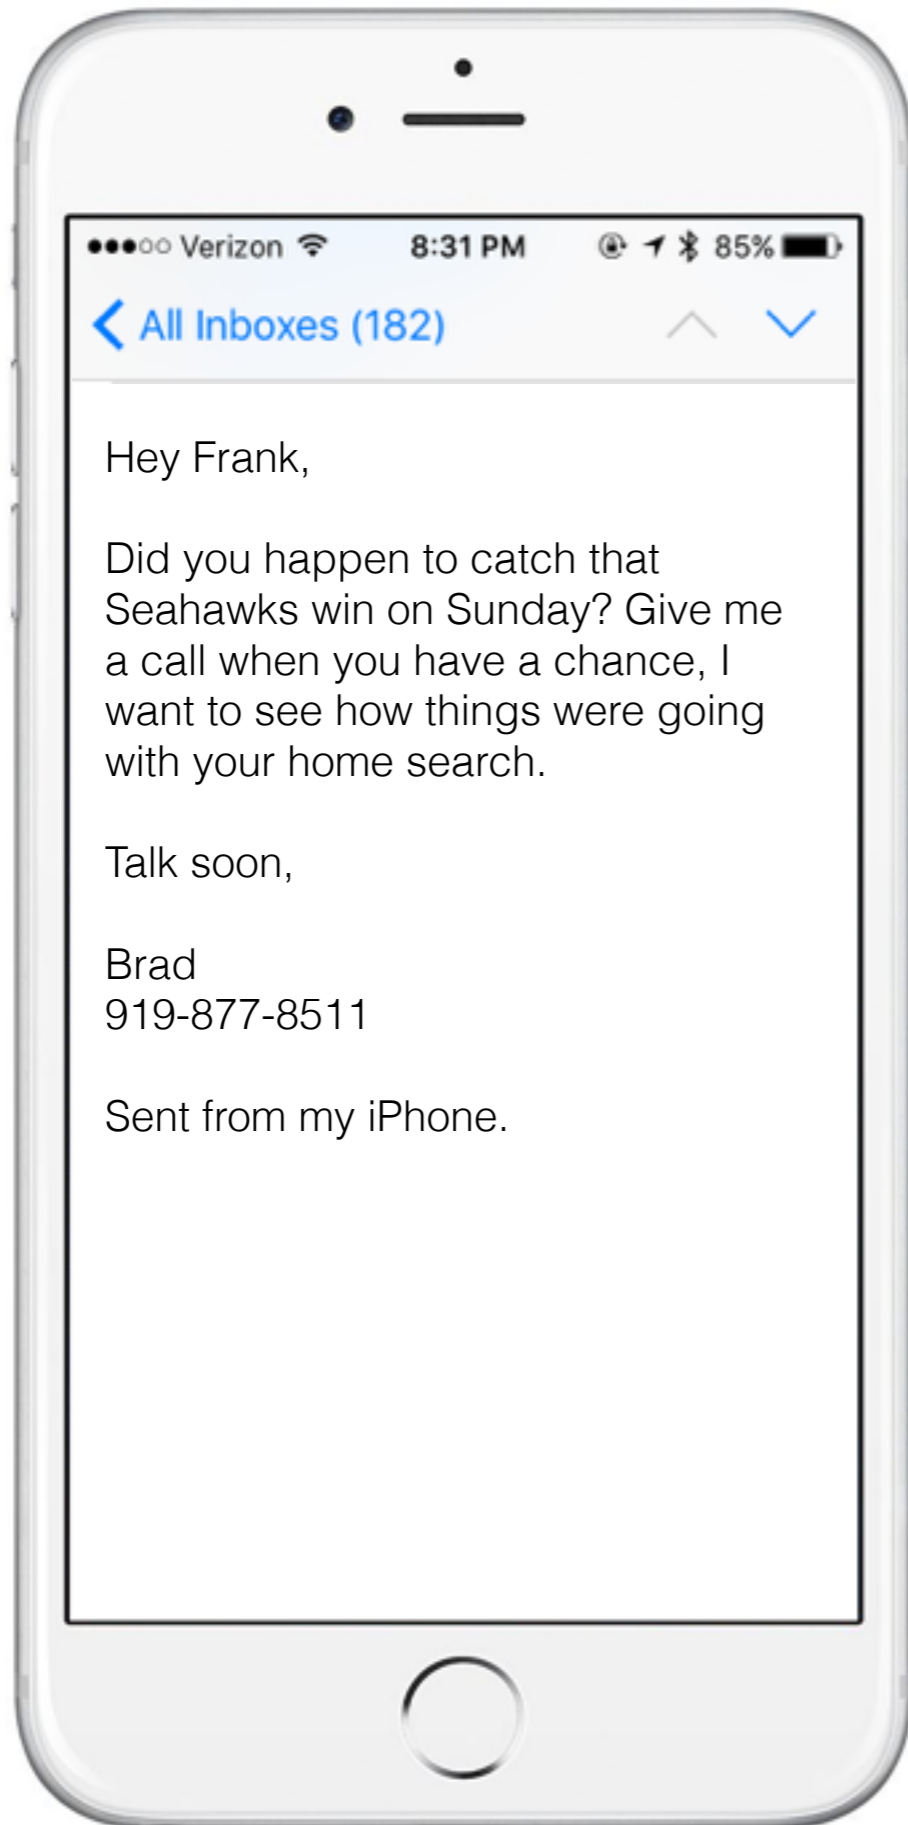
Verizon 8:31 PM 85%

All Inboxes (182)

Hey Frank,

Did you happen to catch that Seahawks win on Sunday? Give me a call when you have a chance, I want to see how things were going with your home search.

Talk soon,

Brad
919-877-8511

Sent from my iPhone.